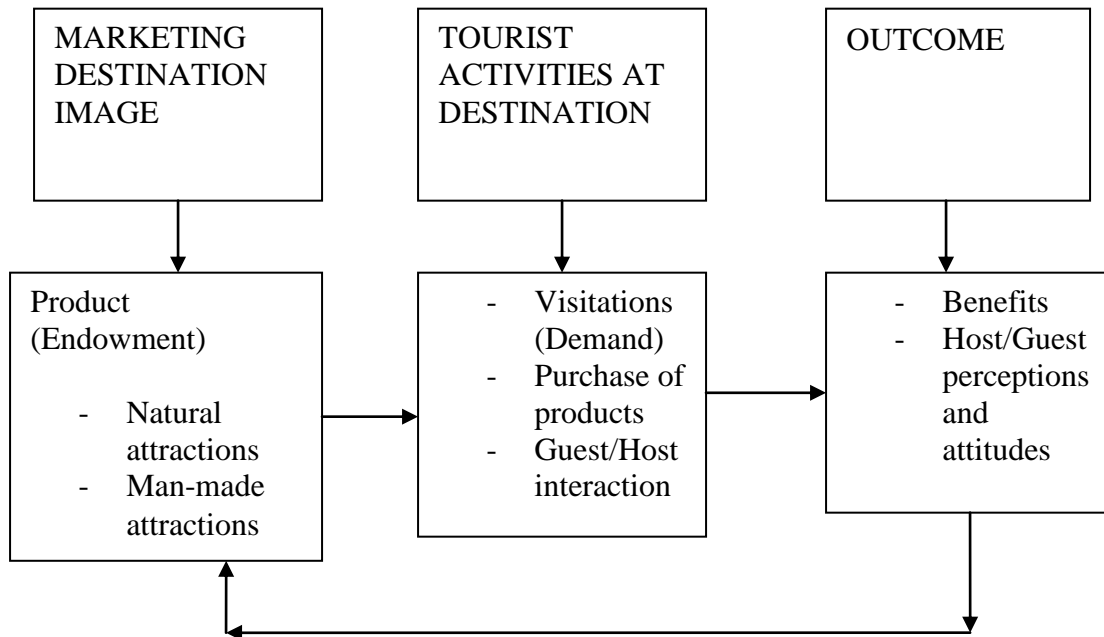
MARKETING DESTINATION IMAGE

TOURIST ACTIVITIES AT DESTINATION

OUTCOME

Product (Endowment)

- Natural attractions
- Man-made attractions

- Visitations (Demand)
- Purchase of products
- Guest/Host interaction

- Benefits
- Host/Guest perceptions and attitudes